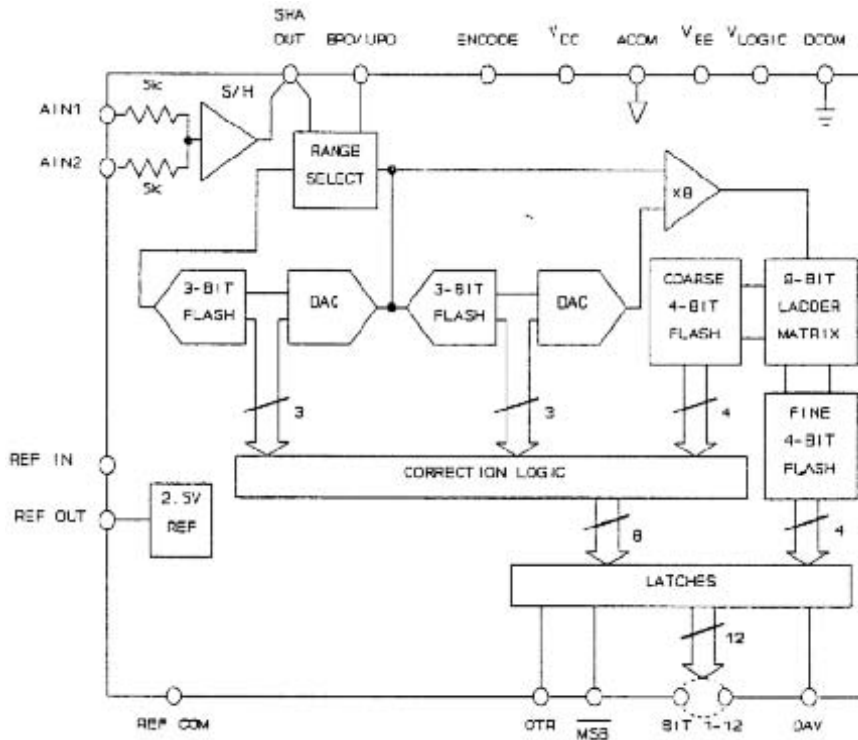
SHA OUT
BPO/UPO
ENCODE
$V_{CC}$
ACOM
$V_{EE}$
$V_{LOGIC}$
DCOM

AIN1
AIN2
5k
5k
S/H
RANGE SELECT
x8

3-BIT FLASH
DAC
3-BIT FLASH
DAC
COARSE 4-BIT FLASH
8-BIT LADDER MATRIX

3
3
4
FINE 4-BIT FLASH

REF IN
REF OUT
2.5V REF
CORRECTION LOGIC
8
4
LATCHES
12

REF COM
OTR
$\overline{MSB}$
BIT 1-12
DAV